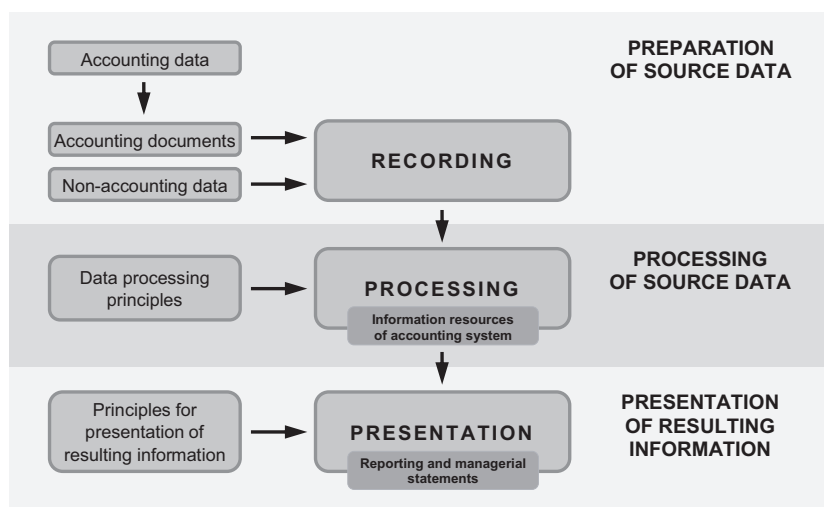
Accounting data

PREPARATION OF SOURCE DATA

Accounting documents

RECORDING

Non-accounting data

Data processing principles

PROCESSING

Information resources of accounting system

PROCESSING OF SOURCE DATA

Principles for presentation of resulting information

PRESENTATION

Reporting and managerial statements

PRESENTATION OF RESULTING INFORMATION